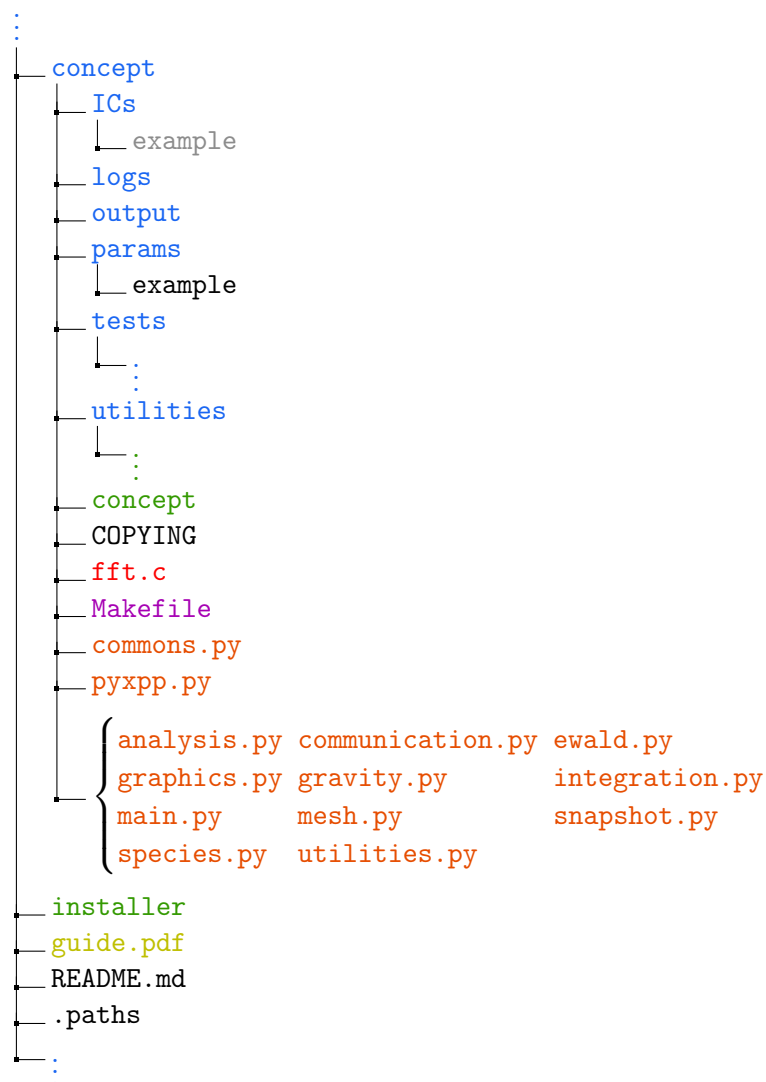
⋮
concept
ICs
example
logs
output
params
example
tests
⋮
utilities
⋮
concept
COPYING
fft.c
Makefile
commons.py
pyxpp.py

| | | |
|---|---|---|
| analysis.py | communication.py | ewald.py |
| graphics.py | gravity.py | integration.py |
| main.py | mesh.py | snapshot.py |
| species.py | utilities.py | |

installer
guide.pdf
README.md
.paths
⋮